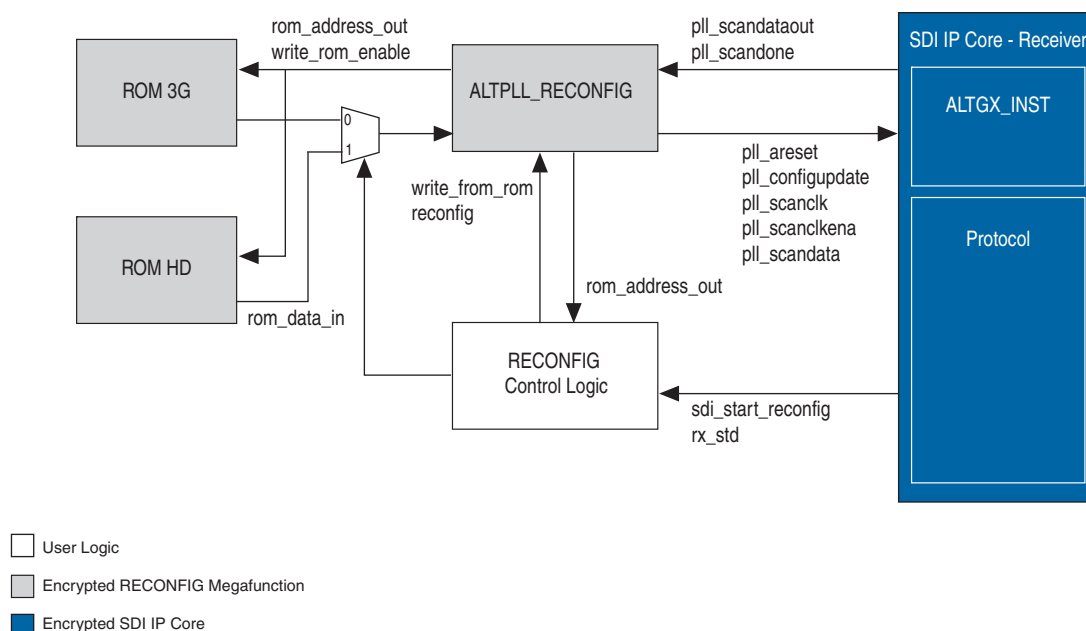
rom_address_out
write_rom_enable

pll_scandataout
pll_scandone

SDI IP Core - Receiver

ROM 3G

ALTPLL_RECONFIG

ALTGX_INST

0

1

pll_areset
pll_configupdate
pll_scanclk
pll_scanclkena
pll_scandata

write_from_rom
reconfig

Protocol

ROM HD

rom_address_out

rom_data_in

RECONFIG
Control Logic

sdi_start_reconfig
rx_std

User Logic

Encrypted RECONFIG Megafunction

Encrypted SDI IP Core